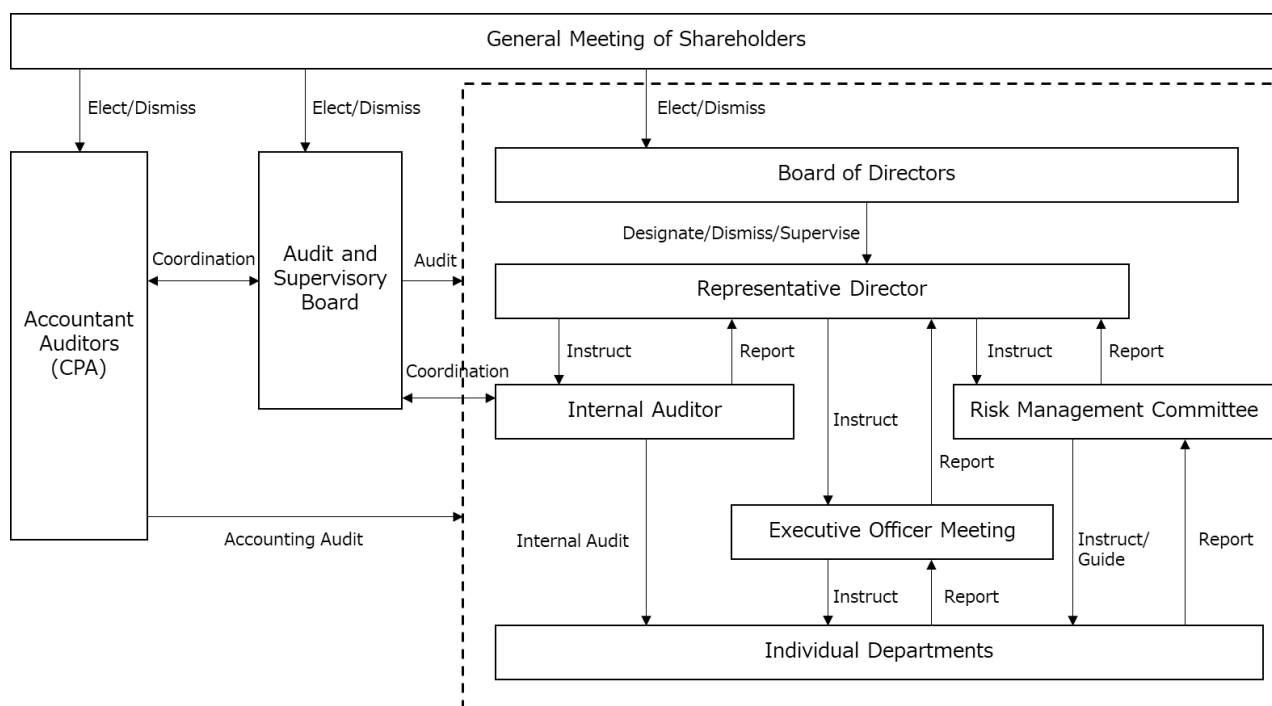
General Meeting of Shareholders

Elect/Dismiss

Elect/Dismiss

Elect/Dismiss

Board of Directors

Designate/Dismiss/Supervise

Accountant Auditors (CPA)

Coordination

Audit and Supervisory Board

Audit

Representative Director

Instruct

Report

Instruct

Report

Coordination

Internal Auditor

Instruct

Risk Management Committee

Report

Accounting Audit

Internal Audit

Executive Officer Meeting

Instruct/ Guide

Report

Instruct

Report

Individual Departments